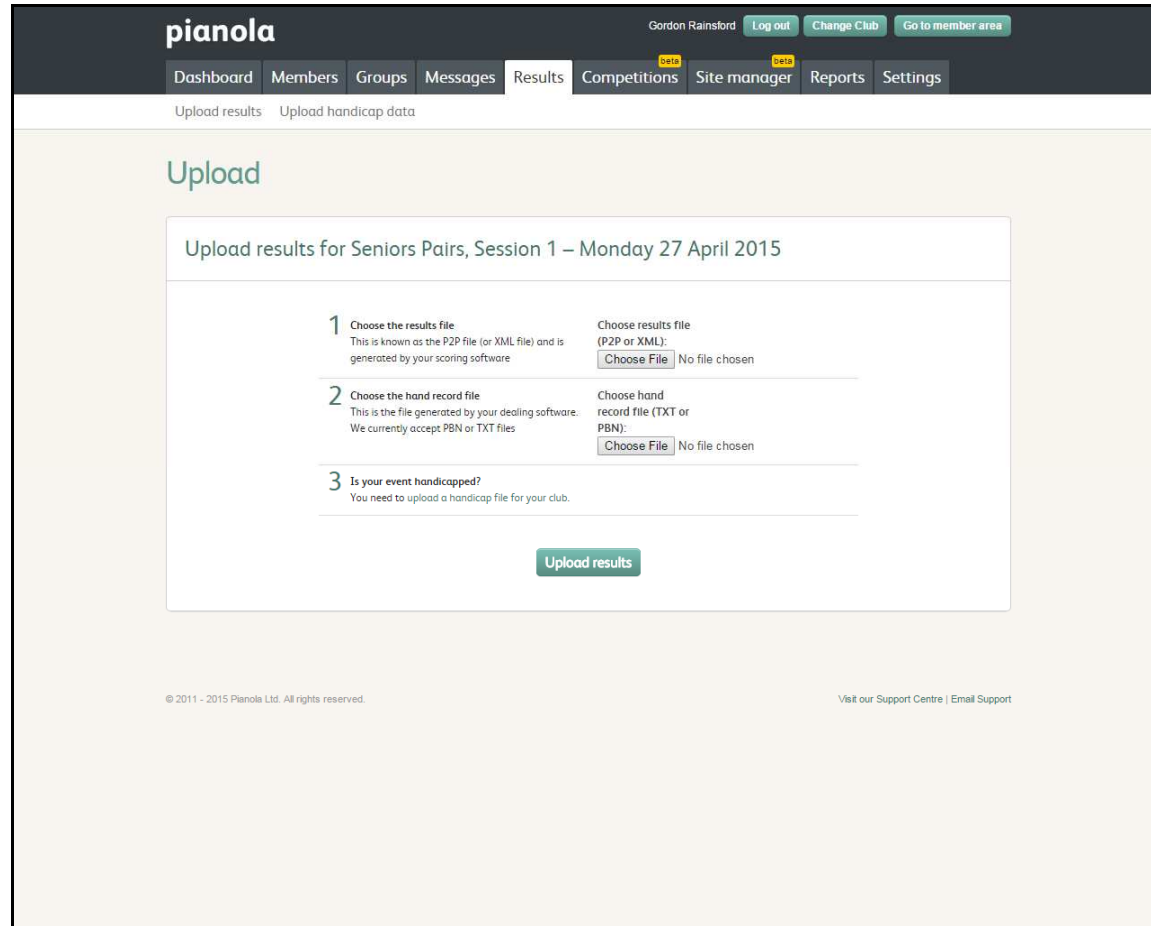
pianola

Gordon Rainsford Log out Change Club Go to member area

Dashboard Members Groups Messages Results beta Competitions beta Site manager Reports Settings

Upload results Upload handicap data

Upload

Upload results for Seniors Pairs, Session 1 – Monday 27 April 2015

1 Choose the results file
This is known as the P2P file (or XML file) and is generated by your scoring software

Choose results file (P2P or XML):
Choose File No file chosen

2 Choose the hand record file
This is the file generated by your dealing software. We currently accept PBN or TXT files

Choose hand record file (TXT or PBN):
Choose File No file chosen

3 Is your event handicapped?
You need to upload a handicap file for your club.

Upload results

© 2011 - 2015 Pianola Ltd. All rights reserved.

Visit our Support Centre | Email Support